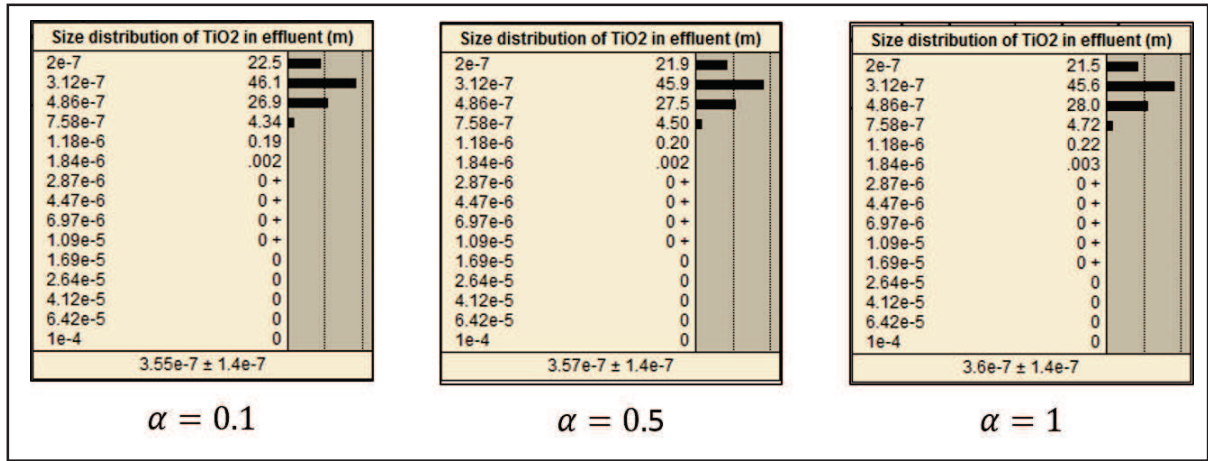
| Size distribution of TiO2 in effluent (m) | |
|---|---|
| 2e-7 | 22.5 |
| 3.12e-7 | 46.1 |
| 4.86e-7 | 26.9 |
| 7.58e-7 | 4.34 |
| 1.18e-6 | 0.19 |
| 1.84e-6 | .002 |
| 2.87e-6 | 0 + |
| 4.47e-6 | 0 + |
| 6.97e-6 | 0 + |
| 1.09e-5 | 0 + |
| 1.69e-5 | 0 |
| 2.64e-5 | 0 |
| 4.12e-5 | 0 |
| 6.42e-5 | 0 |
| 1e-4 | 0 |
| 3.55e-7 ± 1.4e-7 | |

$\alpha = 0.1$

| Size distribution of TiO2 in effluent (m) | |
|---|---|
| 2e-7 | 21.9 |
| 3.12e-7 | 45.9 |
| 4.86e-7 | 27.5 |
| 7.58e-7 | 4.50 |
| 1.18e-6 | 0.20 |
| 1.84e-6 | .002 |
| 2.87e-6 | 0 + |
| 4.47e-6 | 0 + |
| 6.97e-6 | 0 + |
| 1.09e-5 | 0 + |
| 1.69e-5 | 0 |
| 2.64e-5 | 0 |
| 4.12e-5 | 0 |
| 6.42e-5 | 0 |
| 1e-4 | 0 |
| 3.57e-7 ± 1.4e-7 | |

$\alpha = 0.5$

| Size distribution of TiO2 in effluent (m) | |
|---|---|
| 2e-7 | 21.5 |
| 3.12e-7 | 45.6 |
| 4.86e-7 | 28.0 |
| 7.58e-7 | 4.72 |
| 1.18e-6 | 0.22 |
| 1.84e-6 | .003 |
| 2.87e-6 | 0 + |
| 4.47e-6 | 0 + |
| 6.97e-6 | 0 + |
| 1.09e-5 | 0 + |
| 1.69e-5 | 0 + |
| 2.64e-5 | 0 |
| 4.12e-5 | 0 |
| 6.42e-5 | 0 |
| 1e-4 | 0 |
| 3.6e-7 ± 1.4e-7 | |

$\alpha = 1$